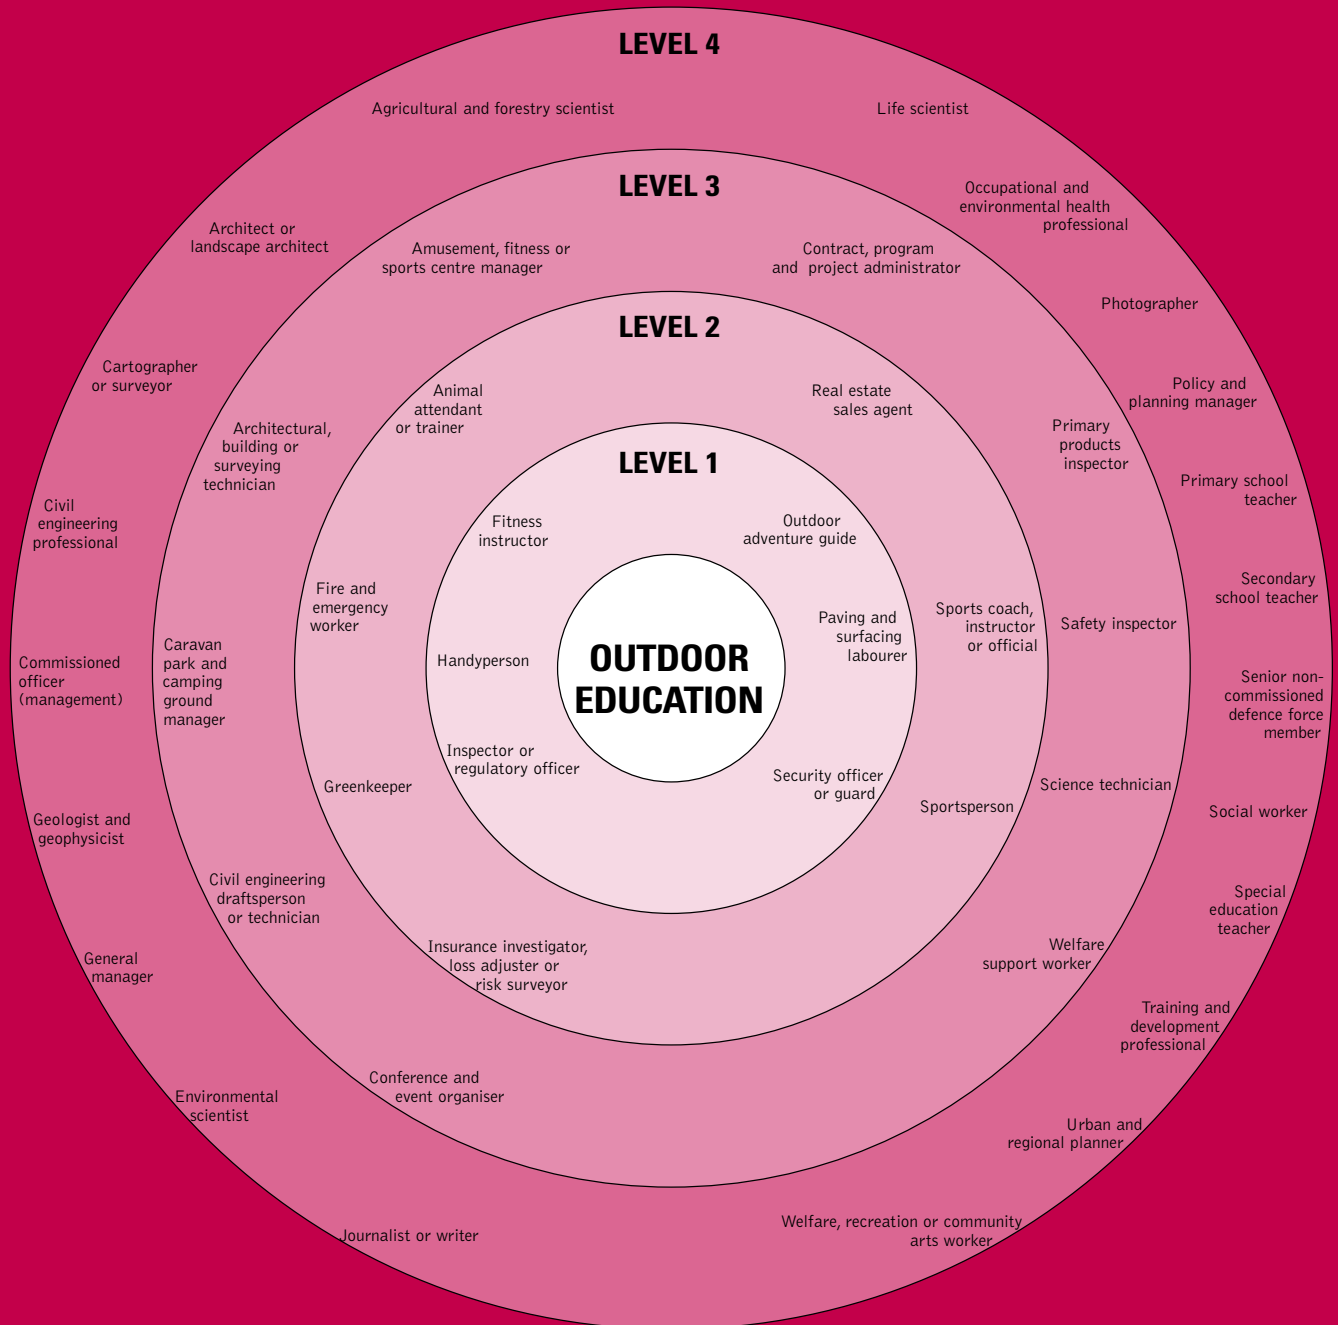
LEVEL 4

Agricultural and forestry scientist

Life scientist

Occupational and environmental health professional

Photographer

Policy and planning manager

Primary school teacher

Secondary school teacher

Senior non-commissioned defence force member

Social worker

Special education teacher

Training and development professional

Urban and regional planner

Welfare, recreation or community arts worker

Journalist or writer

Environmental scientist

General manager

Geologist and geophysicist

Commissioned officer (management)

Civil engineering professional

Cartographer or surveyor

Architect or landscape architect

LEVEL 3

Amusement, fitness or sports centre manager

Contract, program and project administrator

Primary products inspector

Safety inspector

Science technician

Welfare support worker

Conference and event organiser

Civil engineering draftsperson or technician

Caravan park and camping ground manager

Architectural, building or surveying technician

LEVEL 2

Animal attendant or trainer

Real estate sales agent

Sports coach, instructor or official

Sportsperson

Insurance investigator, loss adjuster or risk surveyor

Greenkeeper

Fire and emergency worker

LEVEL 1

Fitness instructor

Outdoor adventure guide

Paving and surfacing labourer

Security officer or guard

Inspector or regulatory officer

Handyperson

OUTDOOR EDUCATION